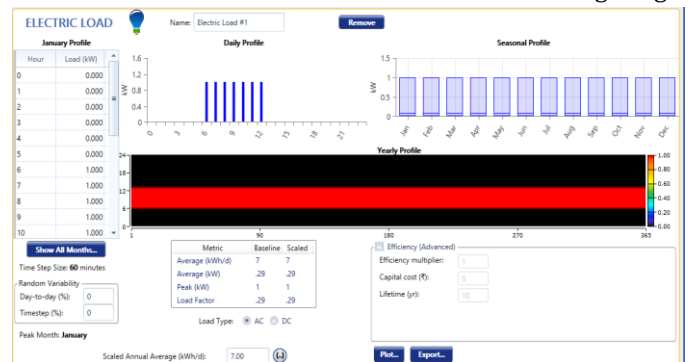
ELECTRIC LOAD

Name: Electric Load #1

Remove

January Profile

| Hour | Load (kW) |
|---|---|
| 0 | 0.000 |
| 1 | 0.000 |
| 2 | 0.000 |
| 3 | 0.000 |
| 4 | 0.000 |
| 5 | 0.000 |
| 6 | 1.000 |
| 7 | 1.000 |
| 8 | 1.000 |
| 9 | 1.000 |
| 10 | 1.000 |

Show All Months...

Time Step Size: 60 minutes

Random Variability

Day-to-day (%): 0

Timestep (%): 0

Peak Month: January

Daily Profile

1.6 1.2 0.8 0.4 0

kW

0 3 6 9 12 15 18 21

Seasonal Profile

1.5 1 0.5 0

kW

Jan Feb Mar Apr May Jun Jul Aug Sep Oct Nov Dec

Yearly Profile

24 18 12 6 0

1 90 180 270 365

1.00 0.80 0.60 0.40 0.20 0.00

| Metric | Baseline | Scaled |
|---|---|---|
| Average (kWh/d) | 7 | 7 |
| Average (kW) | .29 | .29 |
| Peak (kW) | 1 | 1 |
| Load Factor | .29 | .29 |

Load Type: AC DC

Scaled Annual Average (kWh/d): 7.00

Efficiency (Advanced)

Efficiency multiplier: 1

Capital cost (₹): 0

Lifetime (yr): 10

Plot... Export...